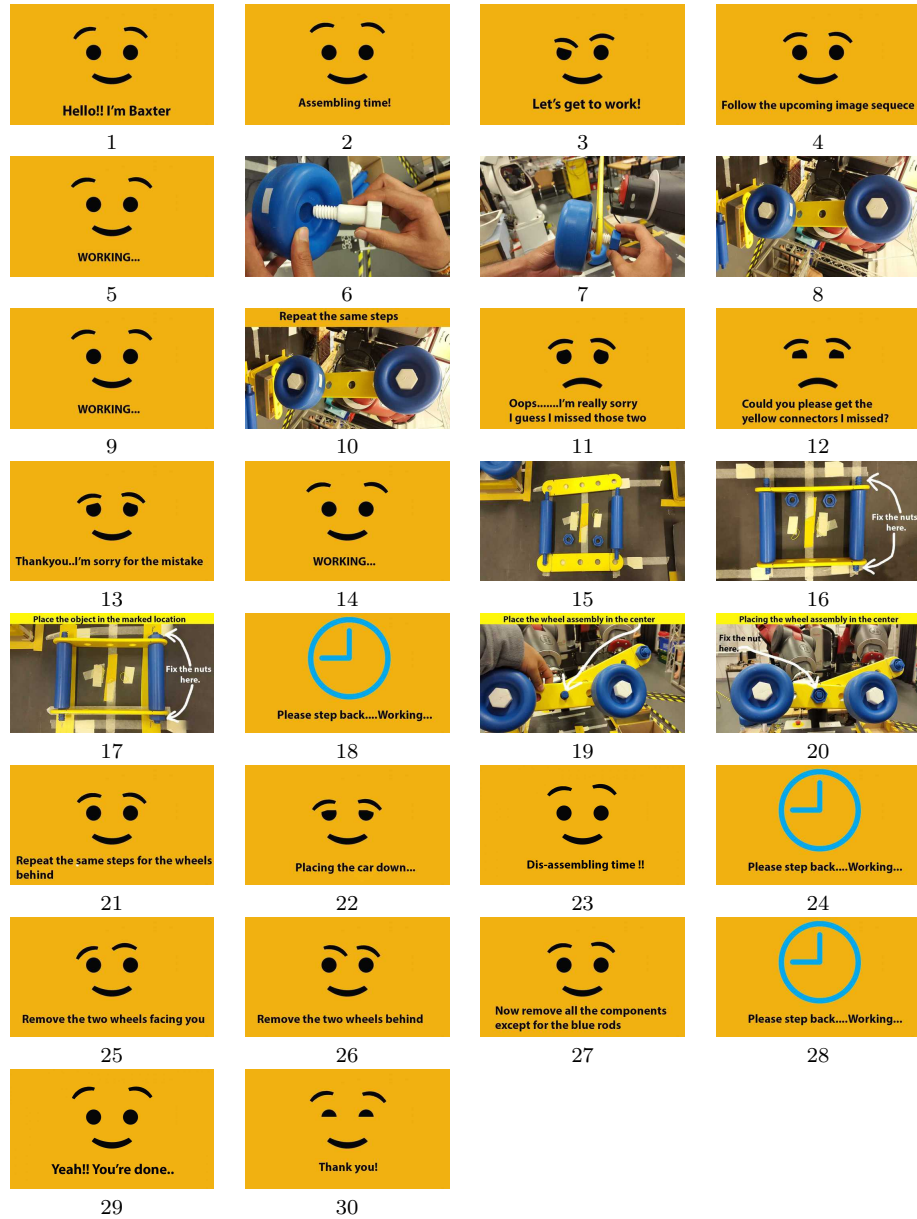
Hello!! I'm Baxter

1

Assembling time!

2

Let's get to work!

3

Follow the upcoming image sequece

4

WORKING...

5

6

7

8

WORKING...

9

Repeat the same steps

10

Oops.......I'm really sorry I guess I missed those two

11

Could you please get the yellow connectors I missed?

12

Thankyou..I'm sorry for the mistake

13

WORKING...

14

15

Fix the nuts here.

16

Place the object in the marked location

Fix the nuts here.

17

Please step back....Working...

18

Place the wheel assembly in the center

19

Placing the wheel assembly in the center

Fix the nut here.

20

Repeat the same steps for the wheels behind

21

Placing the car down...

22

Dis-assembling time !!

23

Please step back....Working...

24

Remove the two wheels facing you

25

Remove the two wheels behind

26

Now remove all the components except for the blue rods

27

Please step back....Working...

28

Yeah!! You're done..

29

Thank you!

30